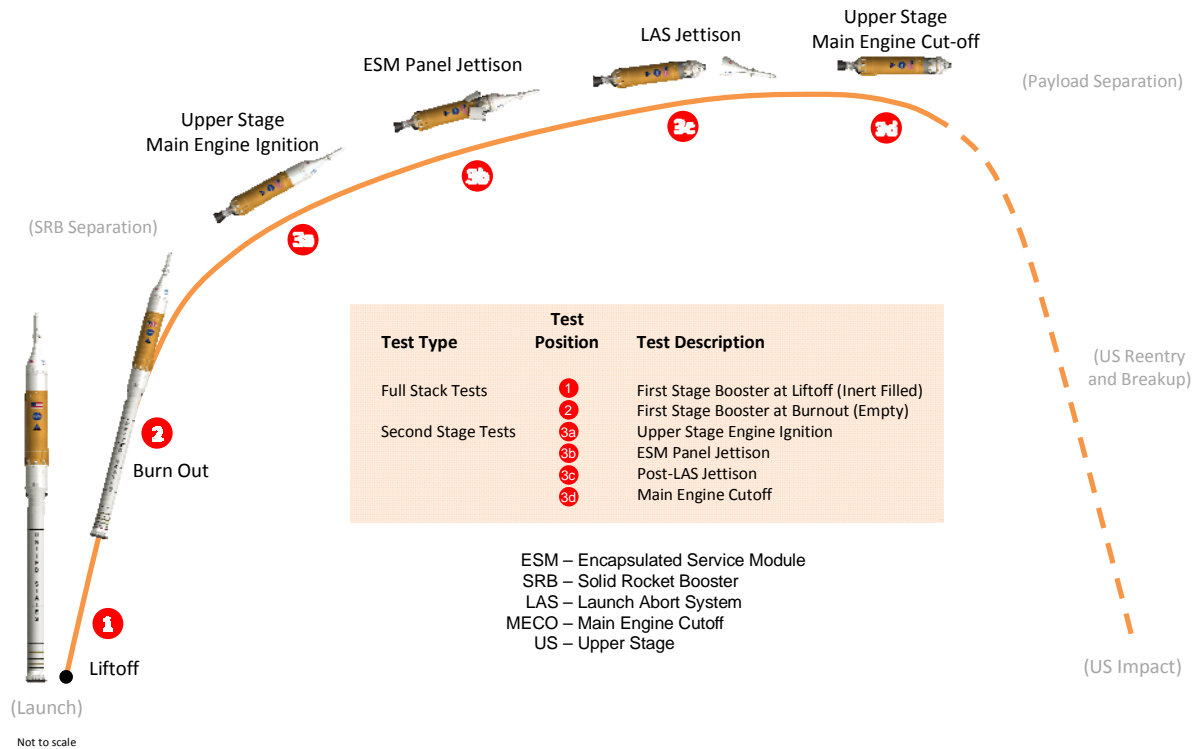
Upper Stage
Main Engine Cut-off

LAS Jettison

ESM Panel Jettison

(Payload Separation)

Upper Stage
Main Engine Ignition

3c

3d

3b

(SRB Separation)

3a

| Test Type | Test Position | Test Description |
|---|---|---|
| Full Stack Tests | 1 | First Stage Booster at Liftoff (Inert Filled) |
| | 2 | First Stage Booster at Burnout (Empty) |
| Second Stage Tests | 3a | Upper Stage Engine Ignition |
| | 3b | ESM Panel Jettison |
| | 3c | Post-LAS Jettison |
| | 3d | Main Engine Cutoff |

(US Reentry and Breakup)

2

Burn Out

ESM – Encapsulated Service Module
SRB – Solid Rocket Booster
LAS – Launch Abort System
MECO – Main Engine Cutoff
US – Upper Stage

1

Liftoff

(US Impact)

(Launch)

Not to scale